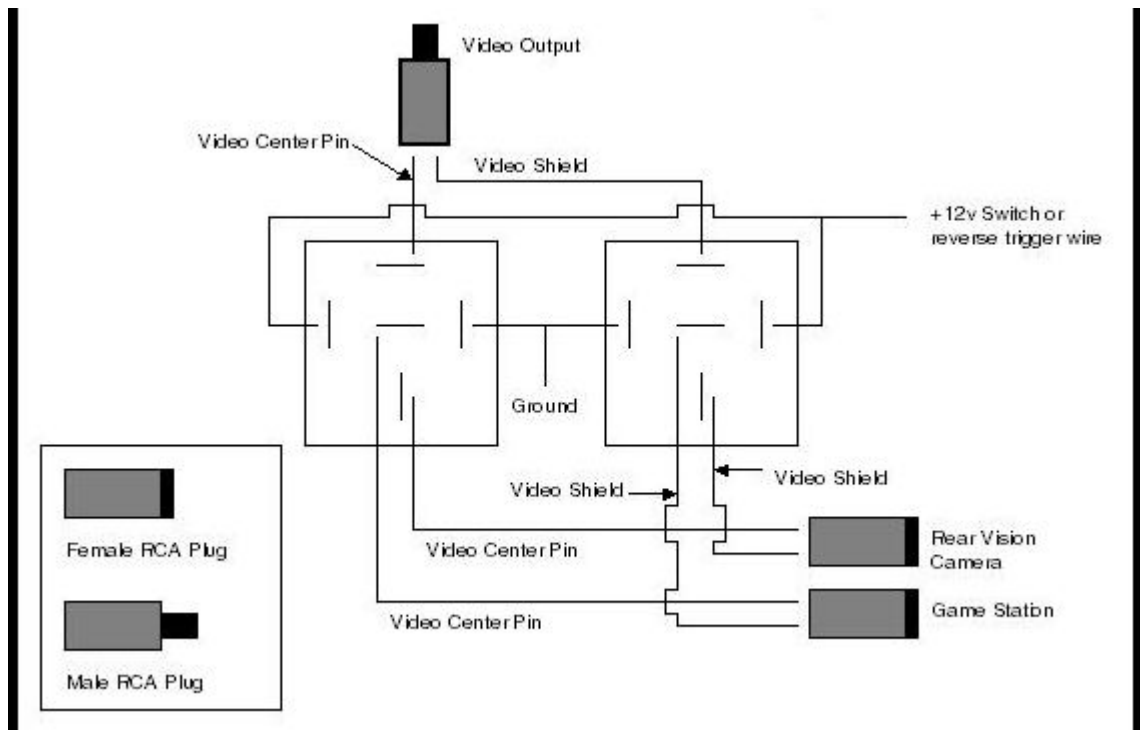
Video Output

Video Center Pin

Video Shield

+12v Switch or reverse trigger wire

Ground

Video Shield

Video Shield

Video Center Pin

Rear Vision Camera

Video Center Pin

Game Station

Female RCA Plug

Male RCA Plug